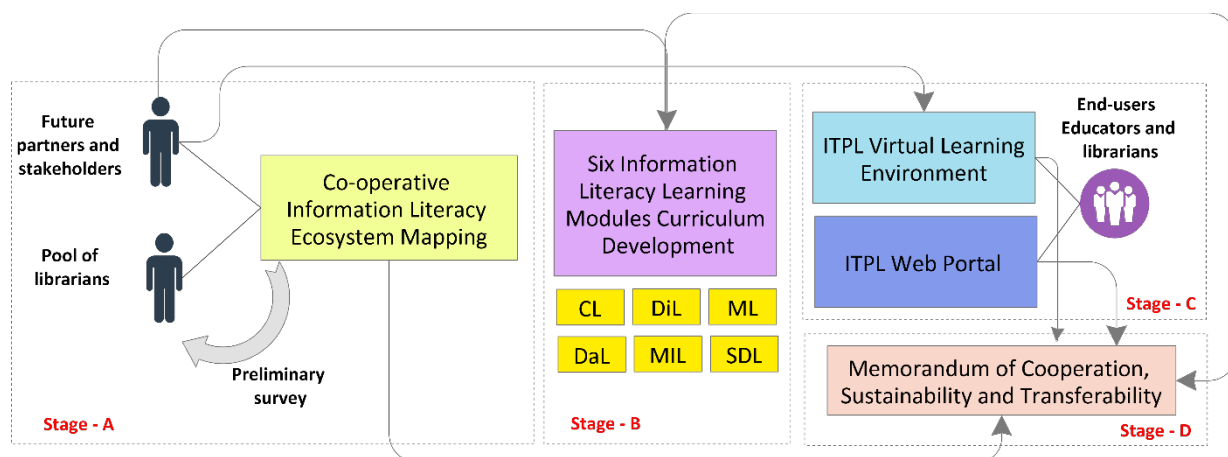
Future partners and stakeholders

Pool of librarians

Co-operative Information Literacy Ecosystem Mapping

Preliminary survey

Stage - A

Six Information Literacy Learning Modules Curriculum Development

| CL | DiL | ML |
|---|---|---|
| DaL | MIL | SDL |

Stage - B

ITPL Virtual Learning Environment

End-users Educators and librarians

ITPL Web Portal

Stage - C

Memorandum of Cooperation, Sustainability and Transferability

Stage - D